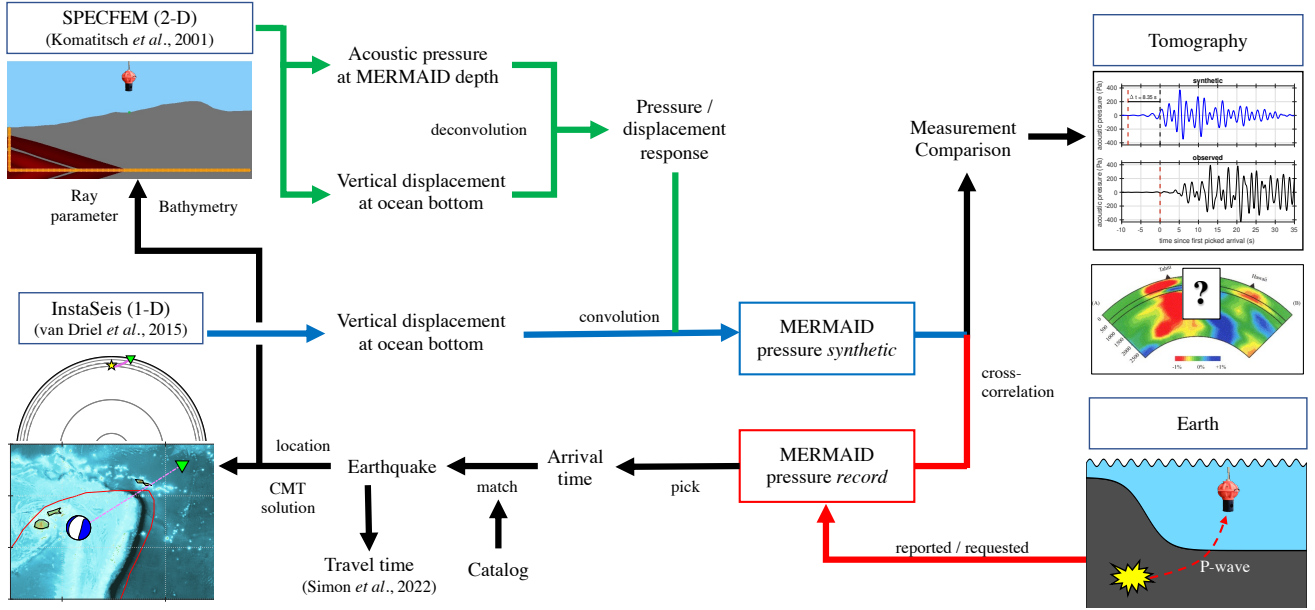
SPECFEM (2-D)
(Komatitsch *et al*., 2001)

Ray parameter

Bathymetry

Acoustic pressure at MERMAID depth

deconvolution

Vertical displacement at ocean bottom

Pressure / displacement response

Measurement Comparison

Tomography

synthetic

$\Delta\tau = 8.20$ s

acoustic pressure (Pa)

400
200
0
-200
-400

observed

acoustic pressure (Pa)

400
200
0
-200
-400

-10 -5 0 5 10 15 20 25 30 35

time since first picked arrival (s)

Tahiti

Hawaii

?

(A)

(B)

0
500
1000
1500
2000
2500

-1% 0% +1%

InstaSeis (1-D)
(van Driel *et al*., 2015)

Vertical displacement at ocean bottom

convolution

MERMAID pressure *synthetic*

cross-correlation

Earth

location

CMT solution

Earthquake

match

Arrival time

pick

MERMAID pressure *record*

Travel time
(Simon *et al*., 2022)

Catalog

reported / requested

P-wave